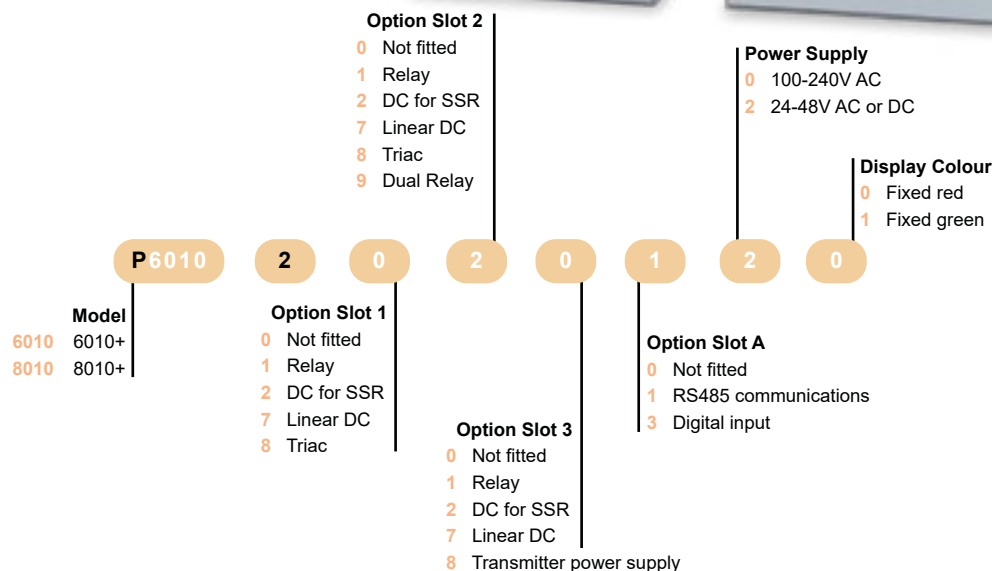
Option Slot 2
0 Not fitted
1 Relay
2 DC for SSR
7 Linear DC
8 Triac
9 Dual Relay

Power Supply
0 100-240V AC
2 24-48V AC or DC

Display Colour
0 Fixed red
1 Fixed green

P6010 2 0 2 0 1 2 0

Model
6010 6010+
8010 8010+

Option Slot 1
0 Not fitted
1 Relay
2 DC for SSR
7 Linear DC
8 Triac

Option Slot A
0 Not fitted
1 RS485 communications
3 Digital input

Option Slot 3
0 Not fitted
1 Relay
2 DC for SSR
7 Linear DC
8 Transmitter power supply